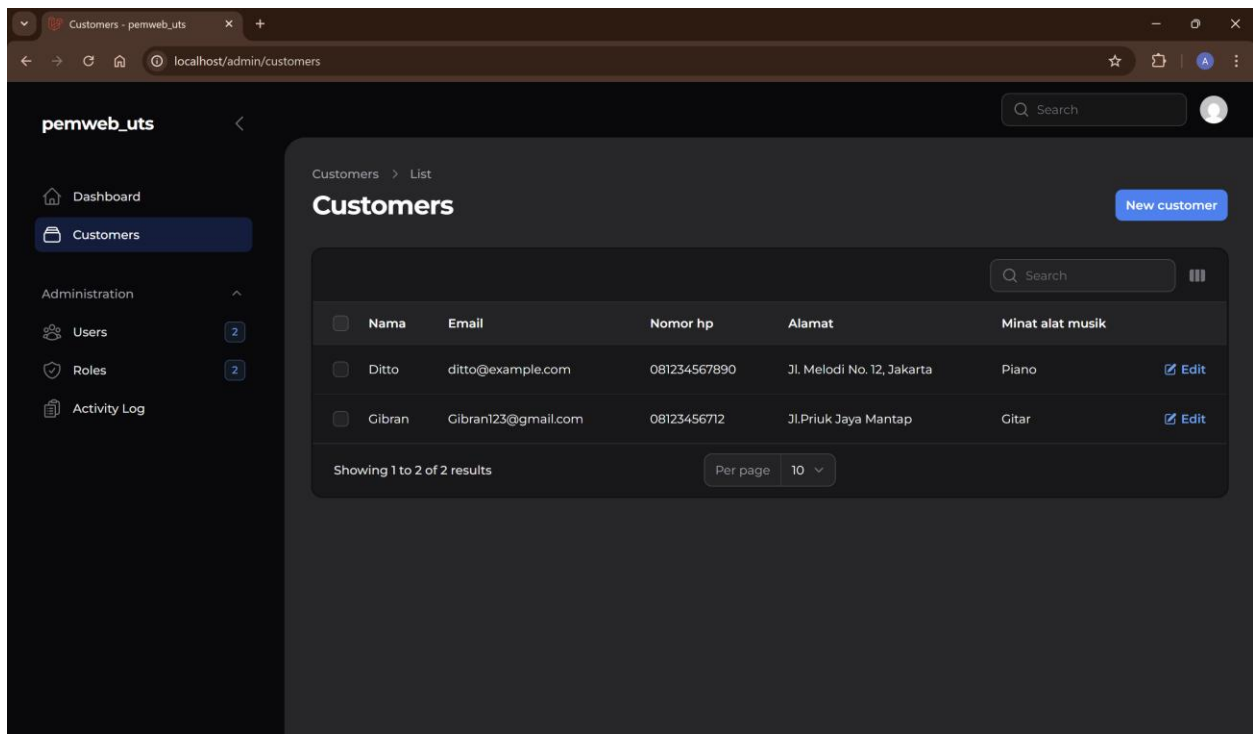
Customers - pemweb_uts
localhost/admin/customers

pemweb_uts

Search

Dashboard
Customers

Administration
Users 2
Roles 2
Activity Log

Customers > List
Customers
New customer

Search

| | Nama | Email | Nomor hp | Alamat | Minat alat musik | |
|---|---|---|---|---|---|---|
| | Ditto | ditto@example.com | 081234567890 | Jl. Melodi No. 12, Jakarta | Piano | Edit |
| | Gibran | Gibran123@gmail.com | 08123456712 | Jl.Priuk Jaya Mantap | Gitar | Edit |

Showing 1 to 2 of 2 results
Per page 10